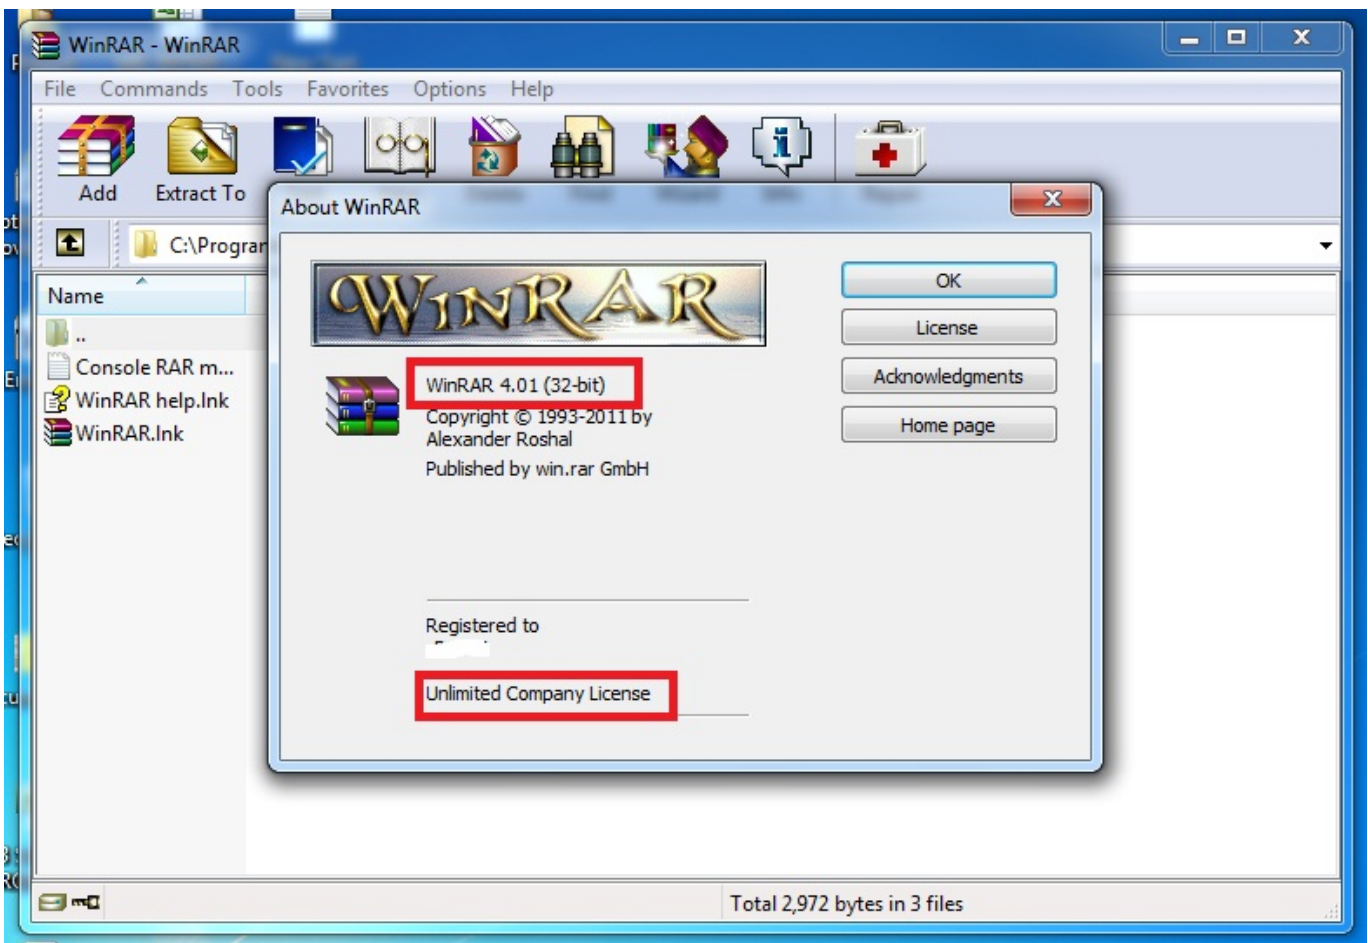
WinRAR - WinRAR

File Commands Tools Favorites Options Help

Add Extract To

C:\Progran

Name

..

Console RAR m...

WinRAR help.lnk

WinRAR.lnk

About WinRAR

WINRAR

WinRAR 4.01 (32-bit)

Copyright © 1993-2011 by Alexander Roshal

Published by win.rar GmbH

Registered to

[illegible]

Unlimited Company License

OK

License

Acknowledgments

Home page

Total 2,972 bytes in 3 files